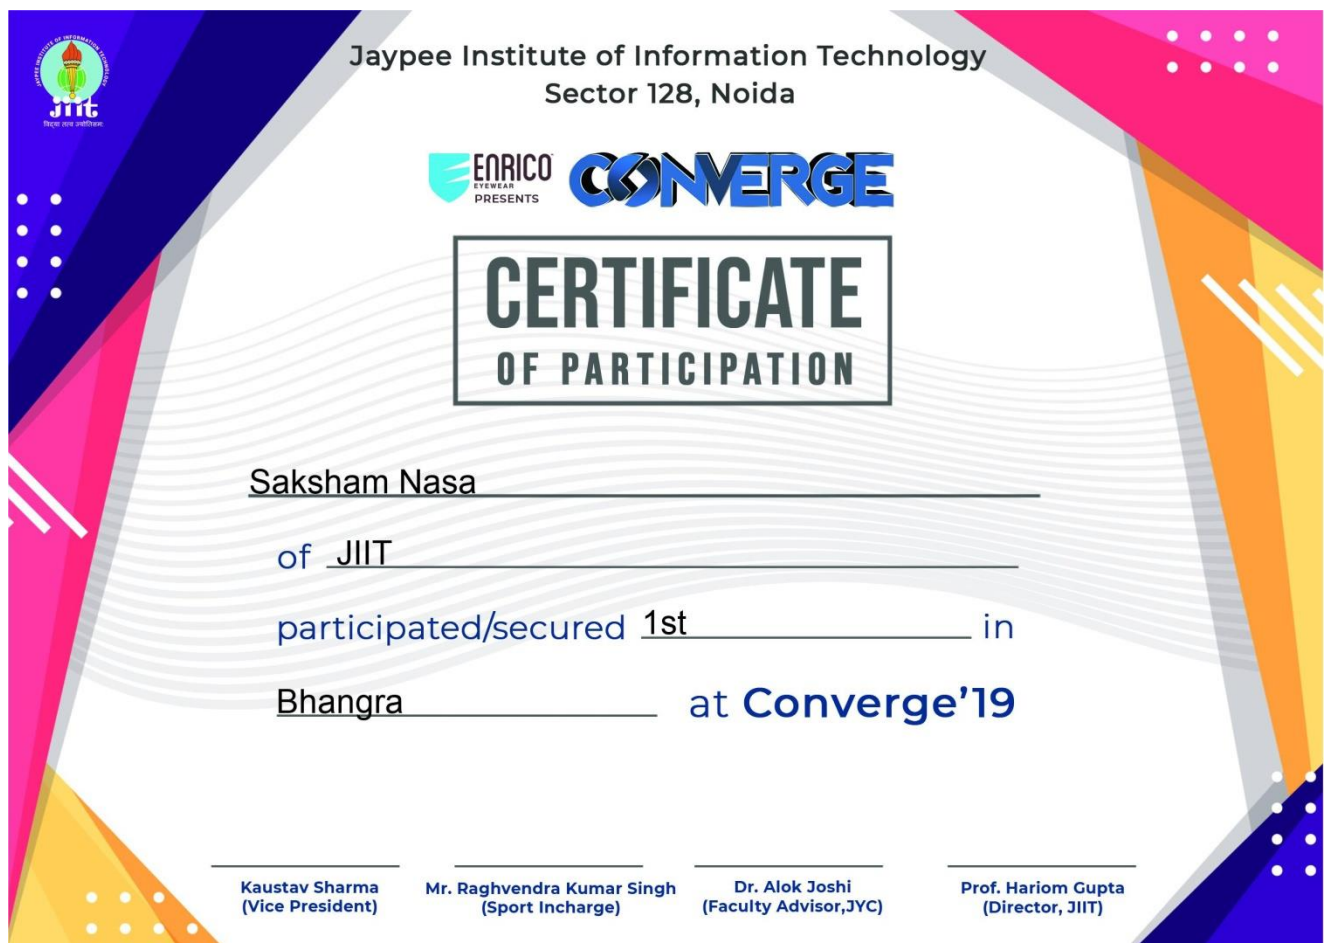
JAYPEE INSTITUTE OF INFORMATION TECHNOLOGY
JIIT
विद्या तत्व ज्योतिसम

Jaypee Institute of Information Technology
Sector 128, Noida

ENRICO EYEWEAR PRESENTS CONVERGE

CERTIFICATE
OF PARTICIPATION

Saksham Nasa

of JIIT

participated/secured 1st in

Bhangra at Converge'19

Kaustav Sharma
(Vice President)

Mr. Raghvendra Kumar Singh
(Sport Incharge)

Dr. Alok Joshi
(Faculty Advisor,JYC)

Prof. Hariom Gupta
(Director, JIIT)